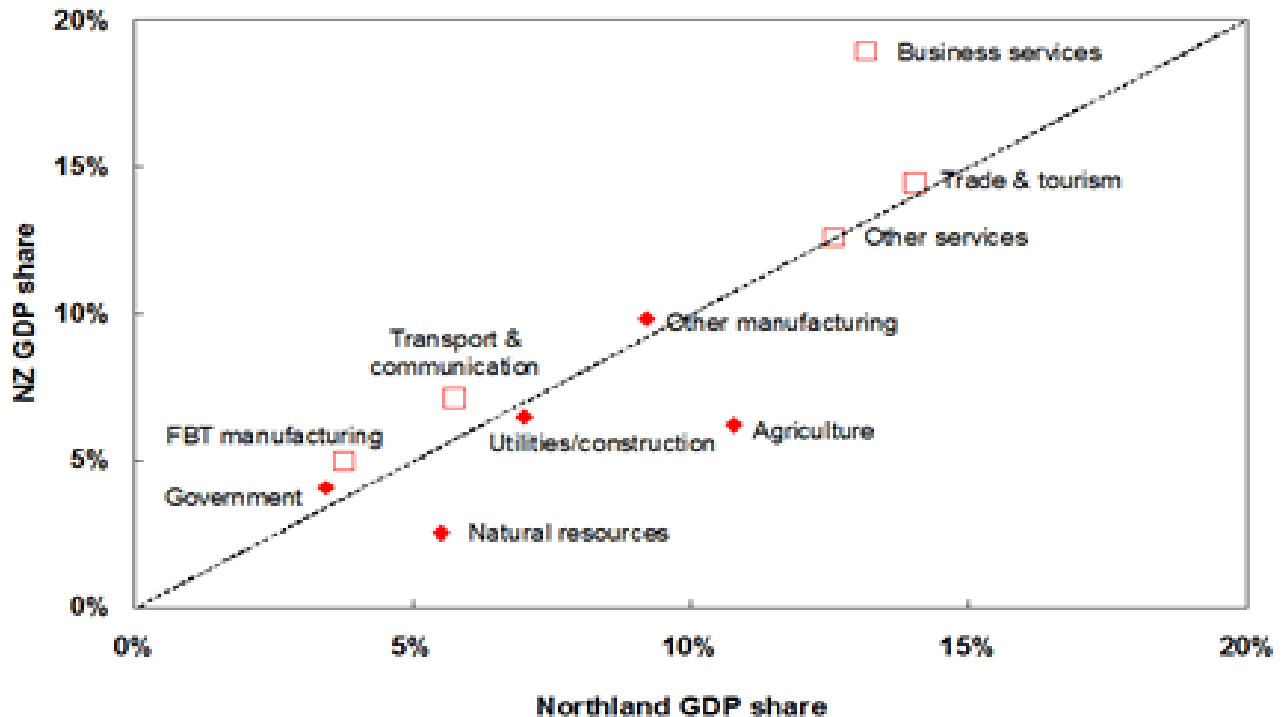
20%

15%

10%

5%

0%

NZ GDP share

Business services

Trade & tourism

Other services

Other manufacturing

Transport & communication

Utilities/construction

Agriculture

FBT manufacturing

Government

Natural resources

0%

5%

10%

15%

20%

Northland GDP share